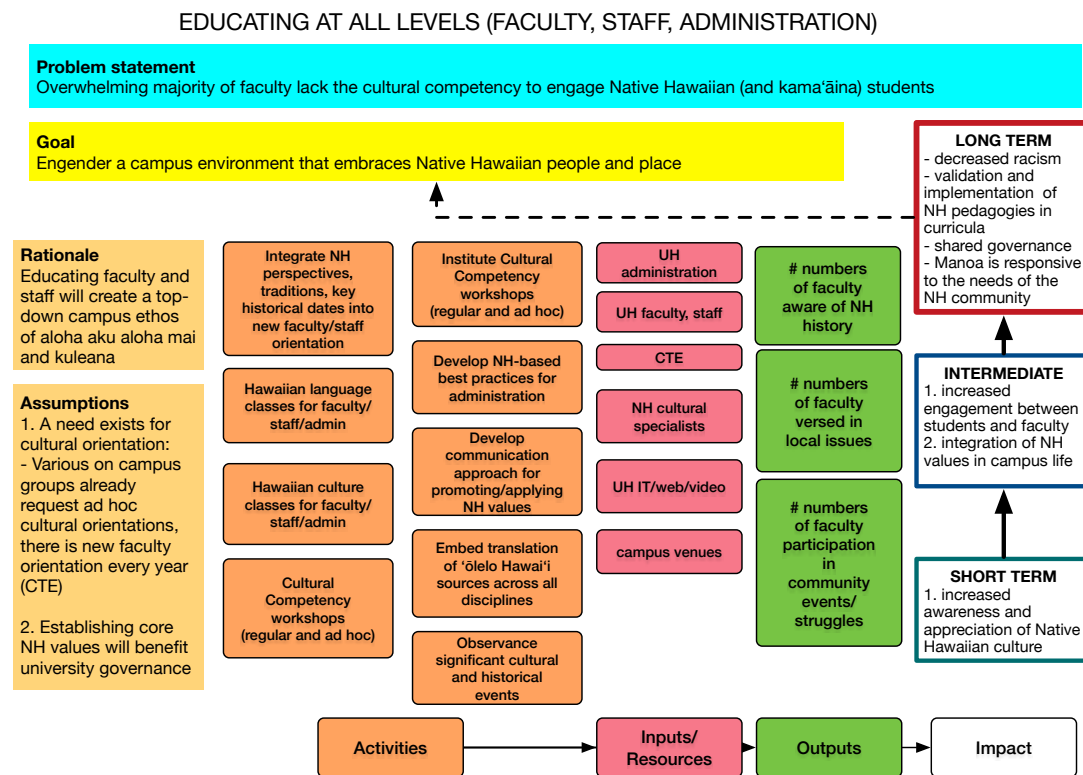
EDUCATING AT ALL LEVELS (FACULTY, STAFF, ADMINISTRATION)

**Problem statement**
Overwhelming majority of faculty lack the cultural competency to engage Native Hawaiian (and kamaʻāina) students

**Goal**
Engender a campus environment that embraces Native Hawaiian people and place

**LONG TERM**
- decreased racism
- validation and implementation of NH pedagogies in curricula
- shared governance
- Manoa is responsive to the needs of the NH community

**Rationale**
Educating faculty and staff will create a top-down campus ethos of aloha aku aloha mai and kuleana

**Assumptions**
1. A need exists for cultural orientation:
- Various on campus groups already request ad hoc cultural orientations, there is new faculty orientation every year (CTE)

2. Establishing core NH values will benefit university governance

Integrate NH perspectives, traditions, key historical dates into new faculty/staff orientation

Hawaiian language classes for faculty/staff/admin

Hawaiian culture classes for faculty/staff/admin

Cultural Competency workshops (regular and ad hoc)

Institute Cultural Competency workshops (regular and ad hoc)

Develop NH-based best practices for administration

Develop communication approach for promoting/applying NH values

Embed translation of ʻōlelo Hawaiʻi sources across all disciplines

Observance significant cultural and historical events

UH administration

UH faculty, staff

CTE

NH cultural specialists

UH IT/web/video

campus venues

# numbers of faculty aware of NH history

# numbers of faculty versed in local issues

# numbers of faculty participation in community events/ struggles

**INTERMEDIATE**
1. increased engagement between students and faculty
2. integration of NH values in campus life

**SHORT TERM**
1. increased awareness and appreciation of Native Hawaiian culture

Activities

Inputs/ Resources

Outputs

Impact